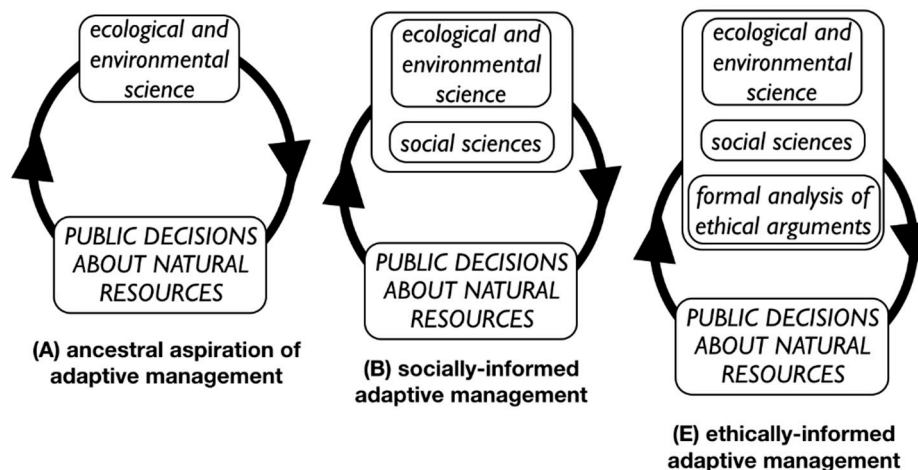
ecological and environmental science

PUBLIC DECISIONS ABOUT NATURAL RESOURCES

(A) ancestral aspiration of adaptive management

ecological and environmental science

social sciences

PUBLIC DECISIONS ABOUT NATURAL RESOURCES

(B) socially-informed adaptive management

ecological and environmental science

social sciences

formal analysis of ethical arguments

PUBLIC DECISIONS ABOUT NATURAL RESOURCES

(E) ethically-informed adaptive management